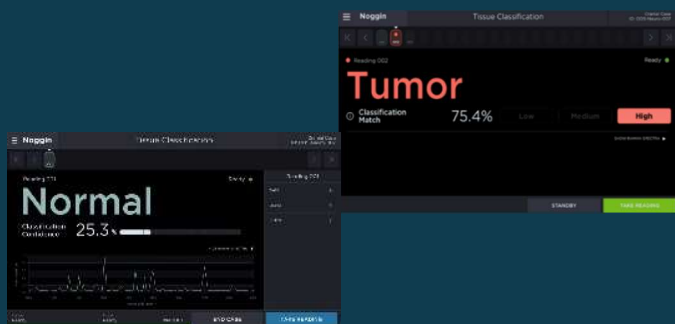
Noggin

Tissue Classification

Reading 002

Ready

Tumor

Classification Match

75.4%

Low

Medium

High

STANDBY

TAKE READING

Noggin

Tissue Classification

Reading 001

Ready

Normal

Classification Confidence

25.3%

Reading 001

END CASE

TAKE READING